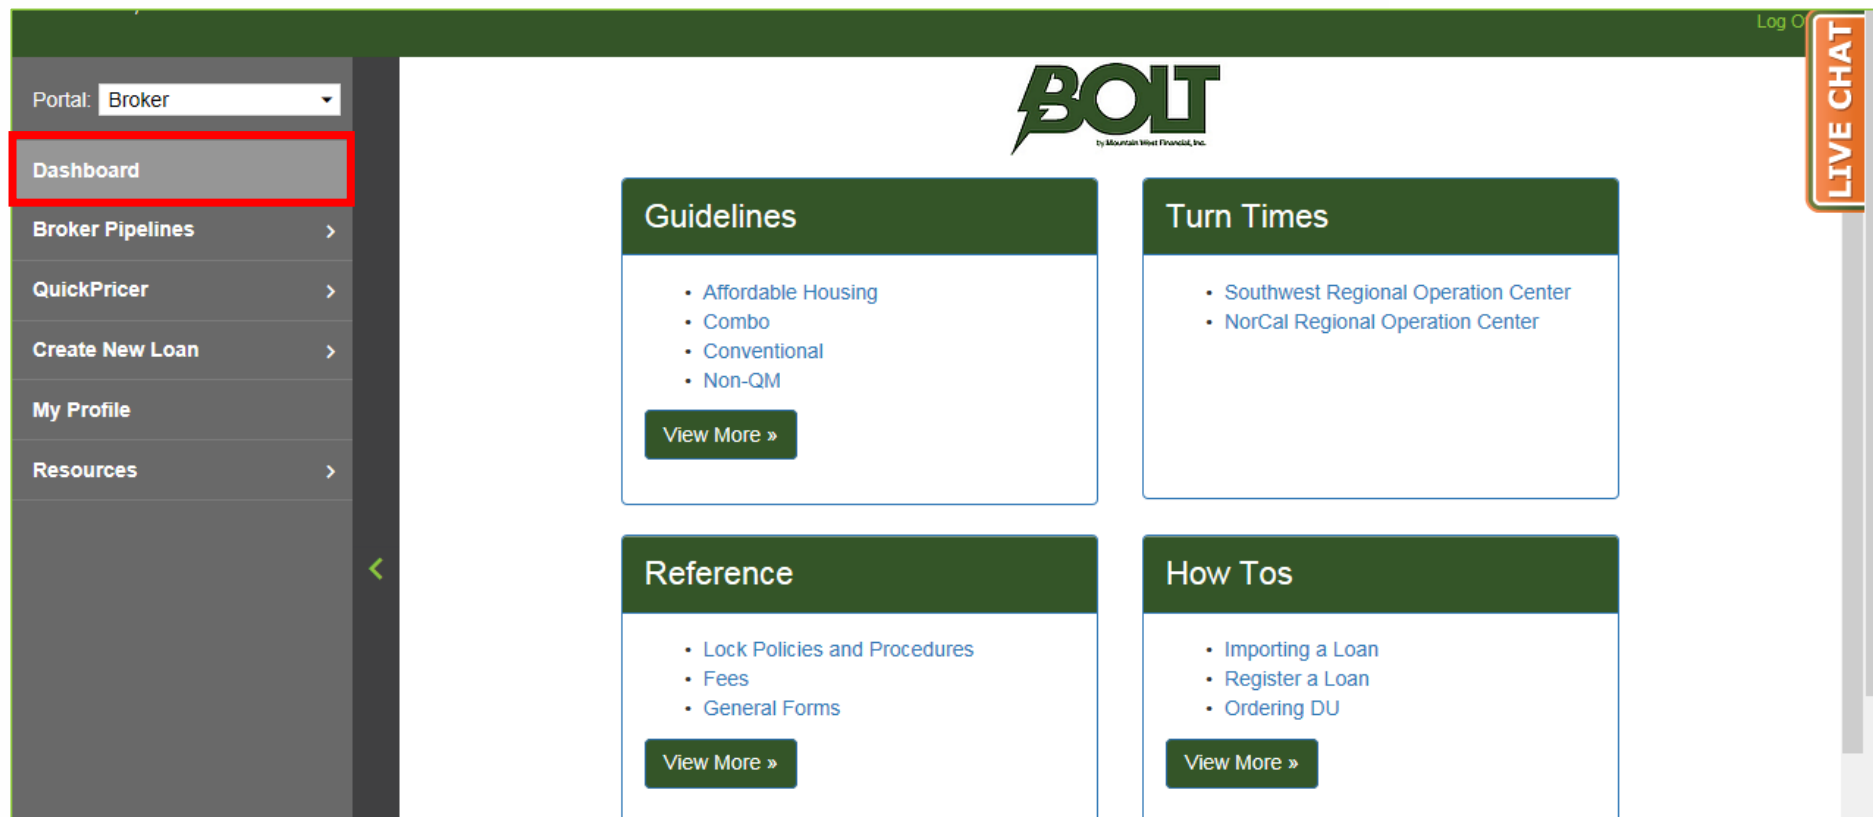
Log O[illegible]

LIVE CHAT

Portal: Broker

Dashboard

Broker Pipelines

QuickPricer

Create New Loan

My Profile

Resources

BOLT
by Mountain West Financial, Inc.

Guidelines

- Affordable Housing
- Combo
- Conventional
- Non-QM

View More »

Turn Times

- Southwest Regional Operation Center
- NorCal Regional Operation Center

Reference

- Lock Policies and Procedures
- Fees
- General Forms

View More »

How Tos

- Importing a Loan
- Register a Loan
- Ordering DU

View More »